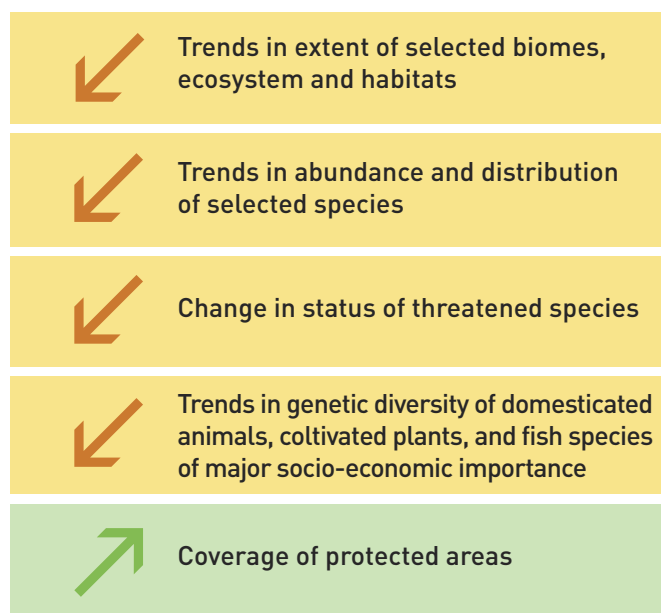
Trends in extent of selected biomes, ecosystem and habitats

Trends in abundance and distribution of selected species

Change in status of threatened species

Trends in genetic diversity of domesticated animals, coltivated plants, and fish species of major socio-economic importance

Coverage of protected areas